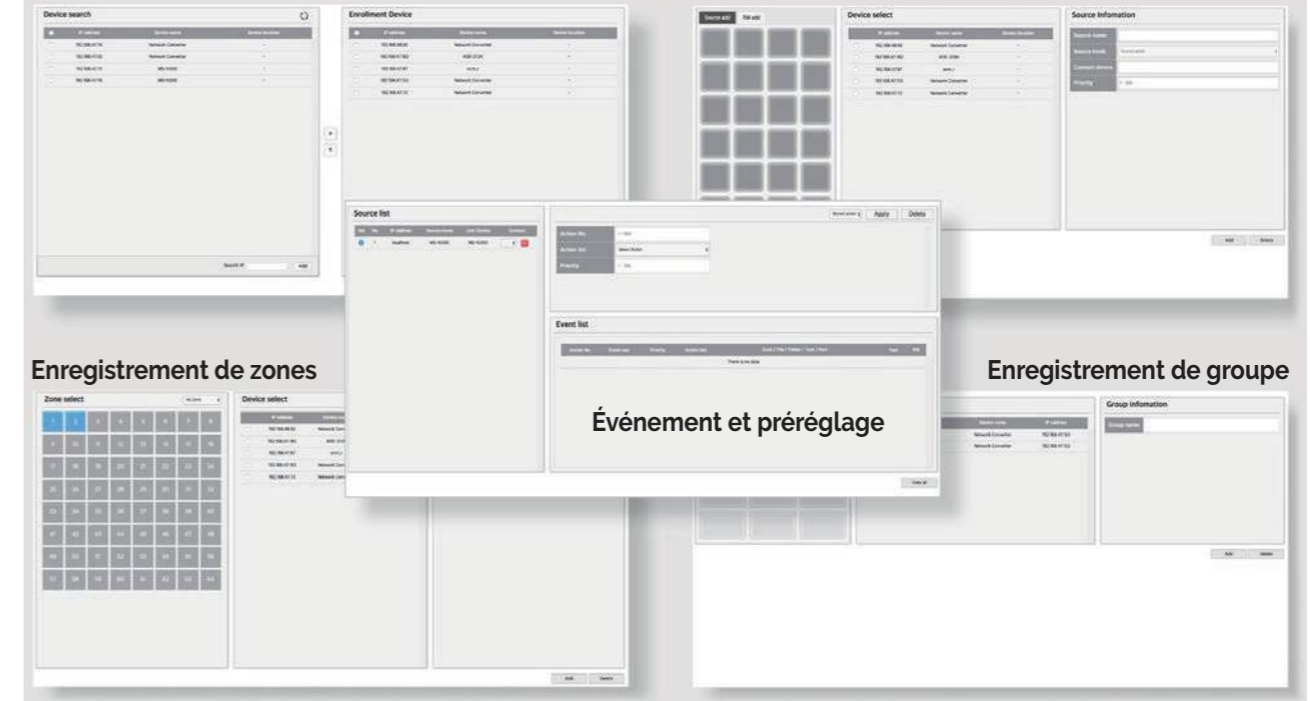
Device search

Enrollment Device

Device select

Source Infomation

Source list

Apply

Delete

Action No.

Action list

Priority

Event list

There is no data

Enregistrement de zones

Zone select

Device select

Événement et préréglage

Enregistrement de groupe

Group infomation

Group name

Add

Delete